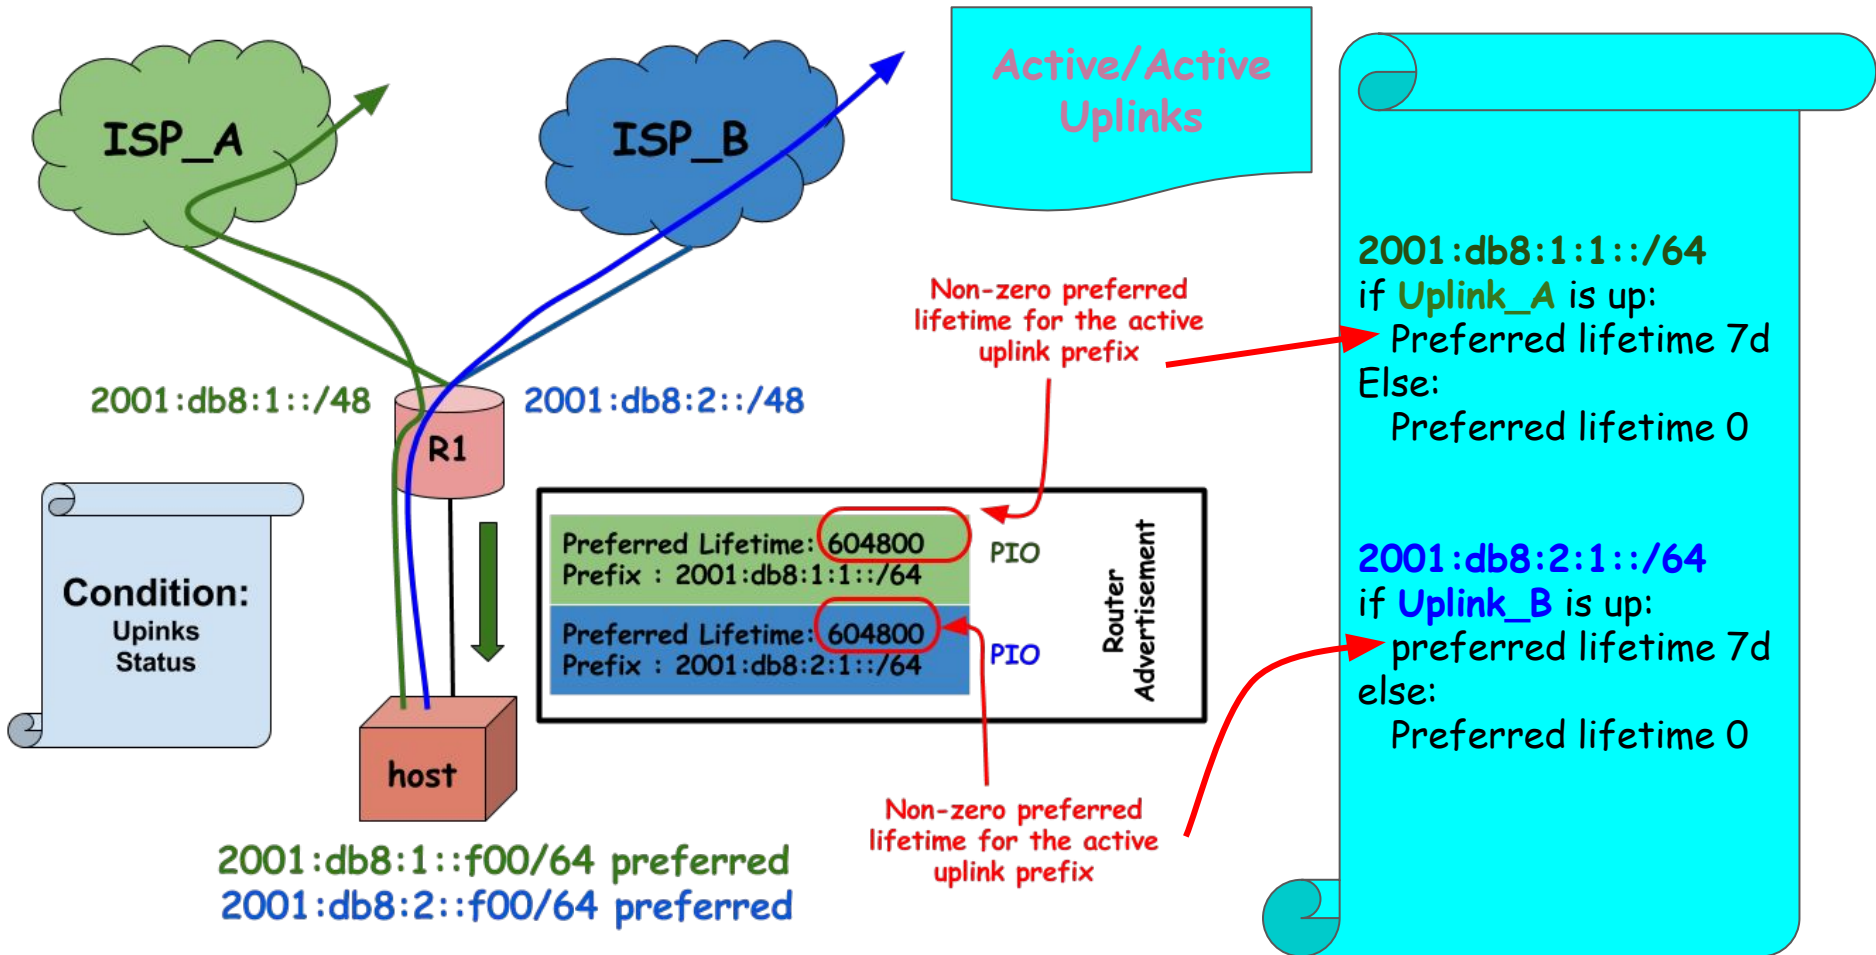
ISP_A

ISP_B

Active/Active Uplinks

2001:db8:1:1::/64
if Uplink_A is up:
Preferred lifetime 7d
Else:
Preferred lifetime 0

2001:db8:2:1::/64
if Uplink_B is up:
preferred lifetime 7d
else:
Preferred lifetime 0

Non-zero preferred lifetime for the active uplink prefix

2001:db8:1::/48

R1

2001:db8:2::/48

Condition:
Upinks
Status

| Preferred Lifetime: 604800 Prefix : 2001:db8:1:1::/64 | PIO |
|---|---|
| Preferred Lifetime: 604800 Prefix : 2001:db8:2:1::/64 | PIO |

Router Advertisement

host

Non-zero preferred lifetime for the active uplink prefix

2001:db8:1::f00/64 preferred
2001:db8:2::f00/64 preferred